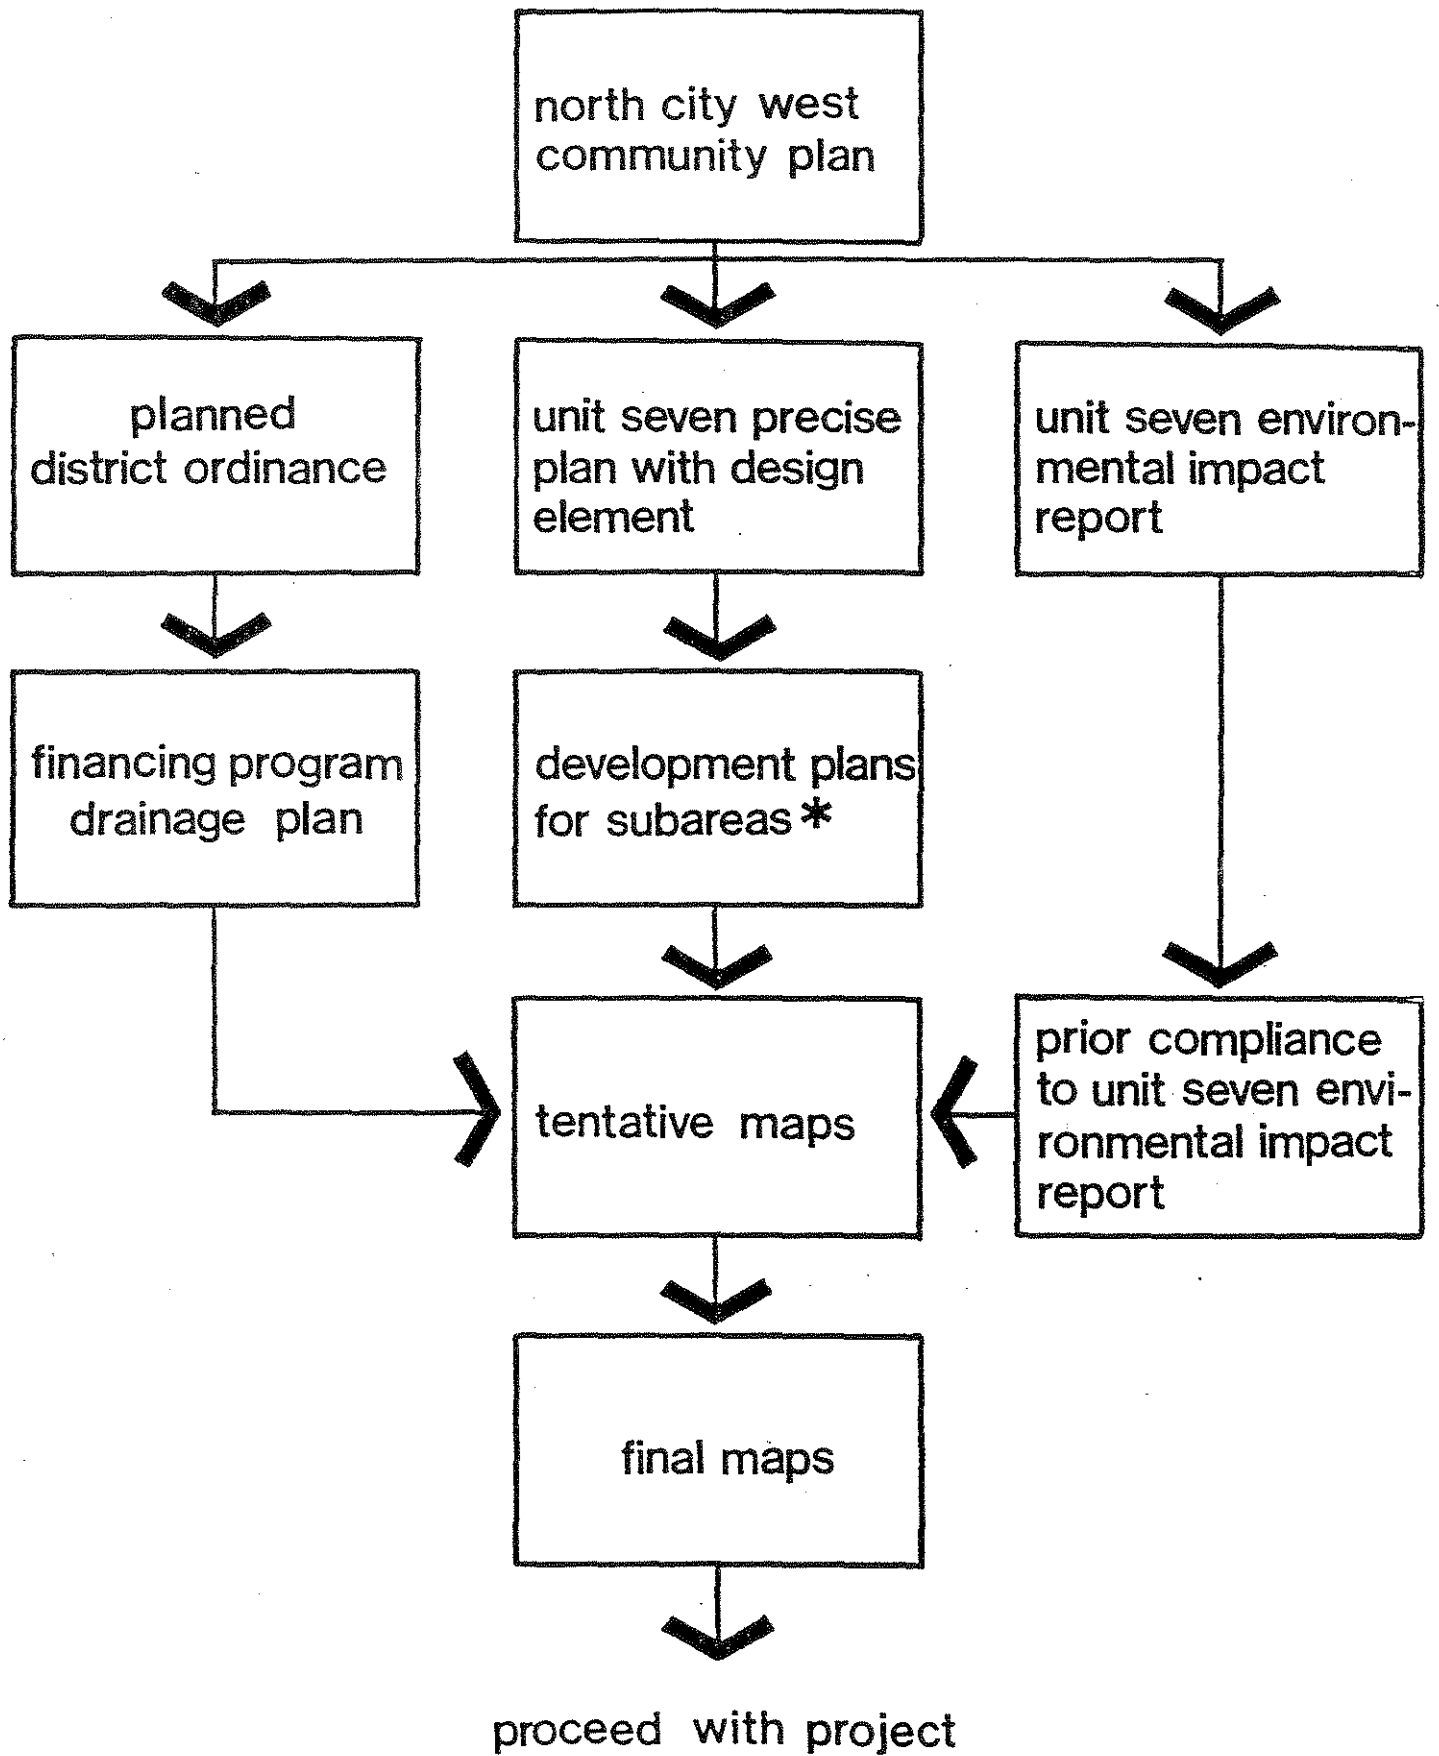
north city west community plan

planned district ordinance

unit seven precise plan with design element

unit seven environmental impact report

financing program drainage plan

development plans for subareas *

tentative maps

prior compliance to unit seven environmental impact report

final maps

proceed with project